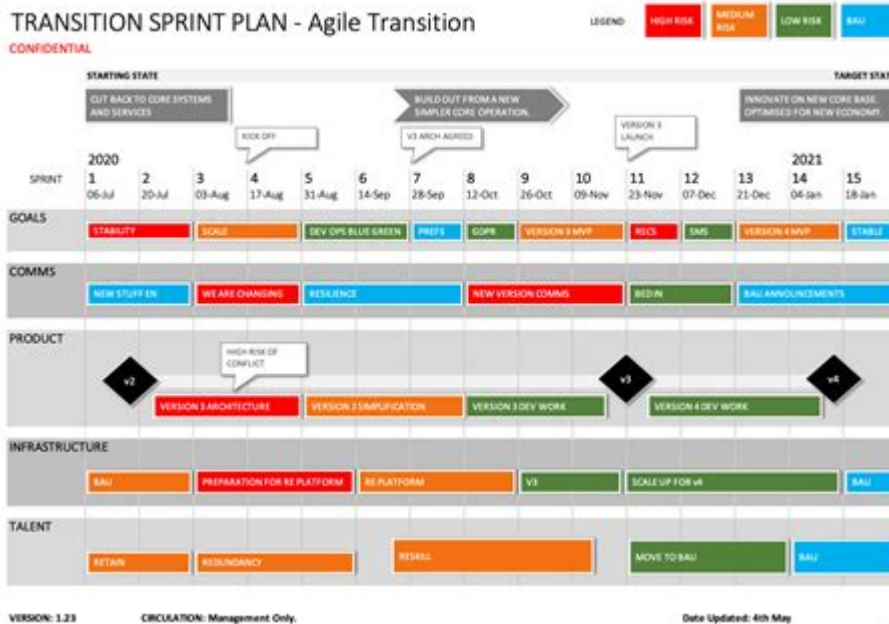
TRANSITION SPRINT PLAN - Agile Transition

CONFIDENTIAL

LEGEND HIGH RISK MEDIUM RISK LOW RISK BAU

STARTING STATE

TARGET STAT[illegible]

CUT BACK TO CORE SYSTEMS AND SERVICES

BUILD OUT FROM A NEW SIMPLER CORE OPERATION.

INNOVATE ON NEW CORE BASE. OPTIMISED FOR NEW ECONOMY.

KICK OFF

V3 ARCH AGREED

VERSION 3 LAUNCH

2020

2021

| SPRINT | 1 | 2 | 3 | 4 | 5 | 6 | 7 | 8 | 9 | 10 | 11 | 12 | 13 | 14 | 15 |
|---|---|---|---|---|---|---|---|---|---|---|---|---|---|---|---|
| | 06-Jul | 20-Jul | 03-Aug | 17-Aug | 31-Aug | 14-Sep | 28-Sep | 12-Oct | 26-Oct | 09-Nov | 23-Nov | 07-Dec | 21-Dec | 04-Jan | 18-Jan |

GOALS
STABILITY SCALE DEV OPS BLUE GREEN PREFS GDPR VERSION 3 MVP RECS SMS VERSION 4 MVP STABLE

COMMS
NEW STUFF EN WE ARE CHANGING RESILIENCE NEW VERSION COMMS BED IN BAU ANNOUNCEMENTS

PRODUCT
HIGH RISK OF CONFLICT
v2 v3 v4
VERSION 3 ARCHITECTURE VERSION 2 SIMPLIFICATION VERSION 3 DEV WORK VERSION 4 DEV WORK

INFRASTRUCTURE
BAU PREPARATION FOR RE PLATFORM RE PLATFORM V3 SCALE UP FOR v4 BAU

TALENT
RETAIN REDUNDANCY RESKILL MOVE TO BAU BAU

VERSION: 1.23 CIRCULATION: Management Only. Date Updated: 4th May